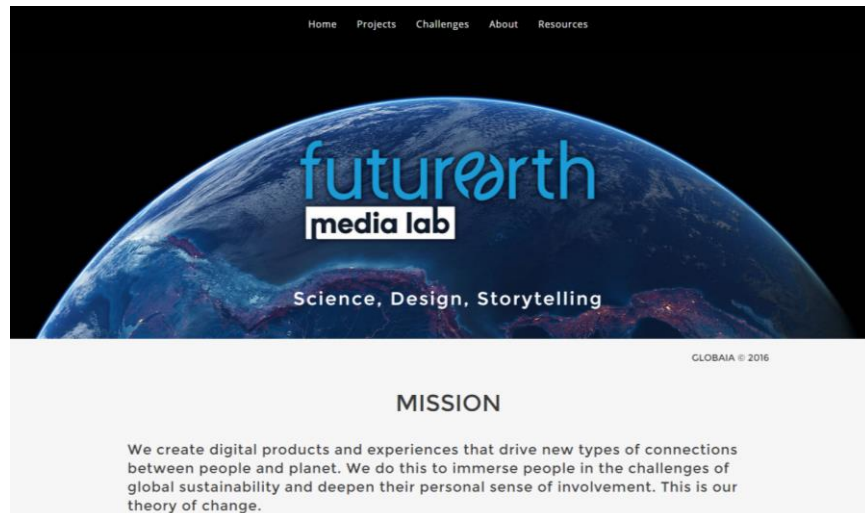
Home Projects Challenges About Resources

futurearth

media lab

Science, Design, Storytelling

GLOBAIA © 2016

MISSION

We create digital products and experiences that drive new types of connections between people and planet. We do this to immerse people in the challenges of global sustainability and deepen their personal sense of involvement. This is our theory of change.